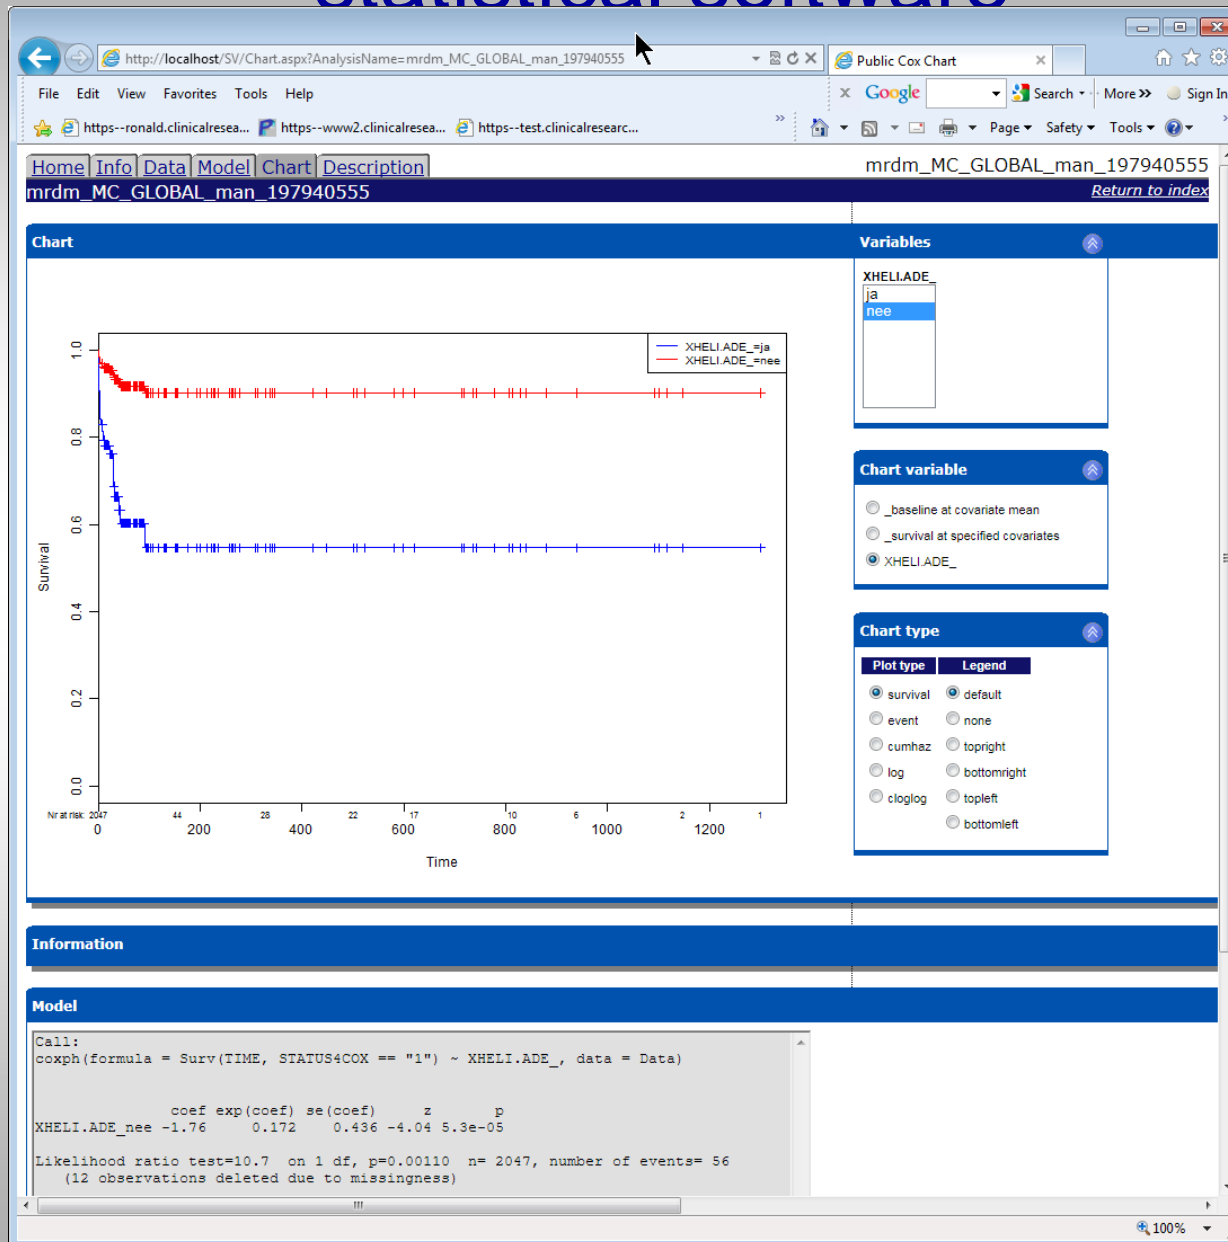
http://localhost/SV/Chart.aspx?AnalysisName=mrdm_MC_GLOBAL_man_197940555

Public Cox Chart

File Edit View Favorites Tools Help

Google Search More » Sign In

https--ronald.clinicalresea... https--www2.clinicalresea... https--test.clinicalresearc...

Page Safety Tools

Home Info Data Model Chart Description

mrdm_MC_GLOBAL_man_197940555

mrdm_MC_GLOBAL_man_197940555

Return to index

Chart

XHELI.ADE_=ja
XHELI.ADE_=nee

1.0
0.8
0.6
0.4
0.2
0.0

Survival

Nr at risk: 2047 44 28 22 17 10 6 2 1

0 200 400 600 800 1000 1200

Time

Variables

XHELI.ADE_

ja
nee

Chart variable

_baseline at covariate mean

_survival at specified covariates

XHELI.ADE_

Chart type

Plot type

Legend

survival
event
cumhaz
log
cloglog

default
none
topright
bottomright
topleft
bottomleft

Information

Model

Call:
coxph(formula = Surv(TIME, STATUS4COX == "1") ~ XHELI.ADE_, data = Data)

coef exp(coef) se(coef) z p
XHELI.ADE_nee -1.76 0.172 0.436 -4.04 5.3e-05

Likelihood ratio test=10.7 on 1 df, p=0.00110 n= 2047, number of events= 56
(12 observations deleted due to missingness)

100%